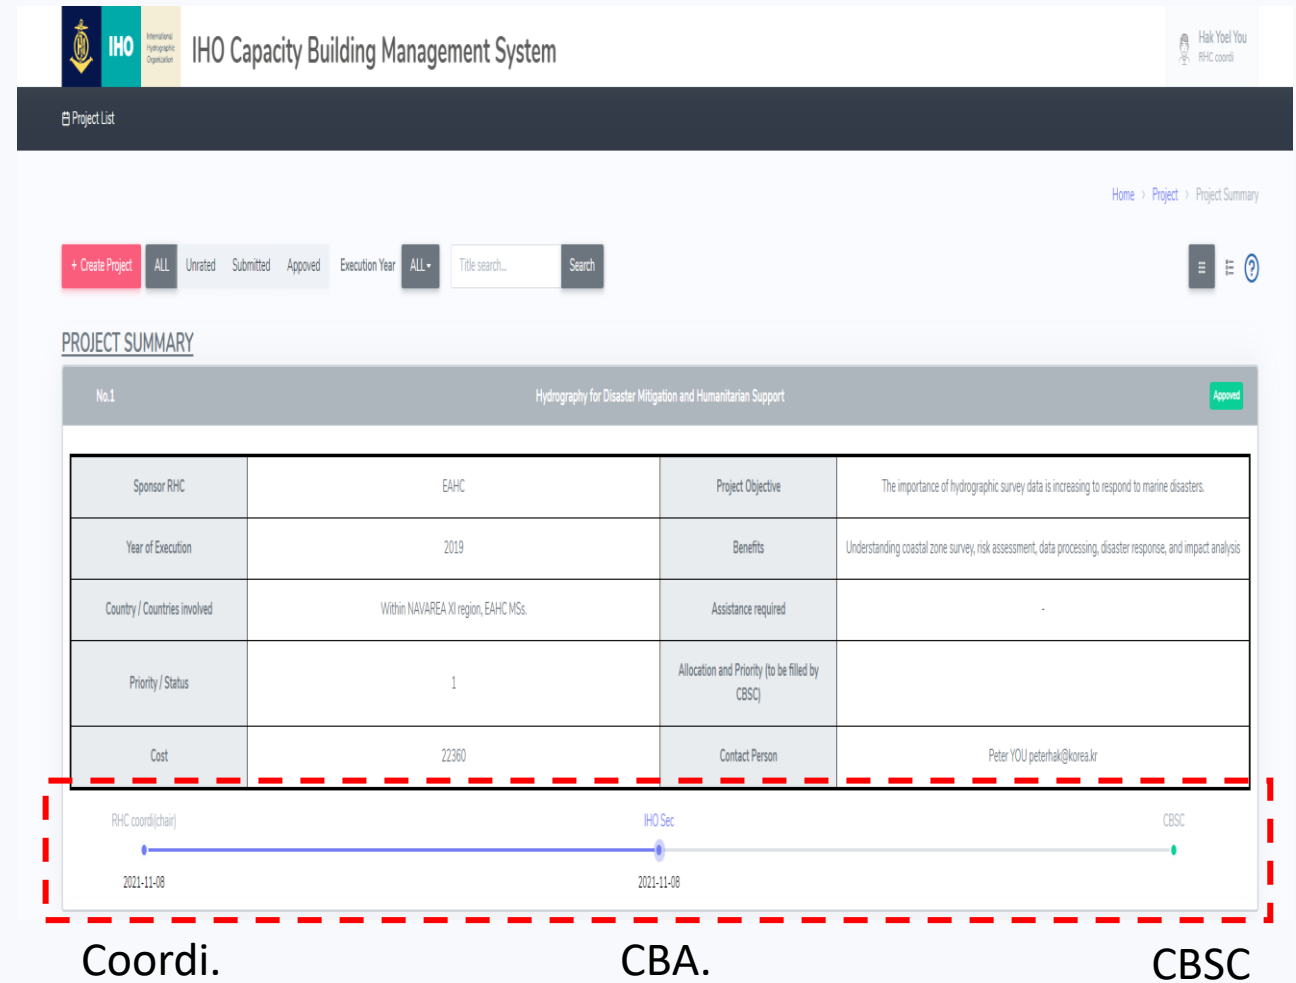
IHO International Hydrographic Organization

IHO Capacity Building Management System

Hak Yoel You
RHC coordi

Project List

Home › Project › Project Summary

+ Create Project ALL Unrated Submitted Appoved Execution Year ALL Title search... Search

PROJECT SUMMARY

No.1 Hydrography for Disaster Mitigation and Humanitarian Support Appoved

| Sponsor RHC | EAHC | Project Objective | The importance of hydrographic survey data is increasing to respond to marine disasters. |
|---|---|---|---|
| Year of Execution | 2019 | Benefits | Understanding coastal zone survey, risk assessment, data processing, disaster response, and impact analysis |
| Country / Countries involved | Within NAVAREA XI region, EAHC MSs. | Assistance required | - |
| Priority / Status | 1 | Allocation and Priority (to be filled by CBSC) | |
| Cost | 22360 | Contact Person | Peter YOU peterhak@korea.kr |

RHC coordi(chair) IHO Sec CBSC

2021-11-08 2021-11-08

Coordi. CBA. CBSC